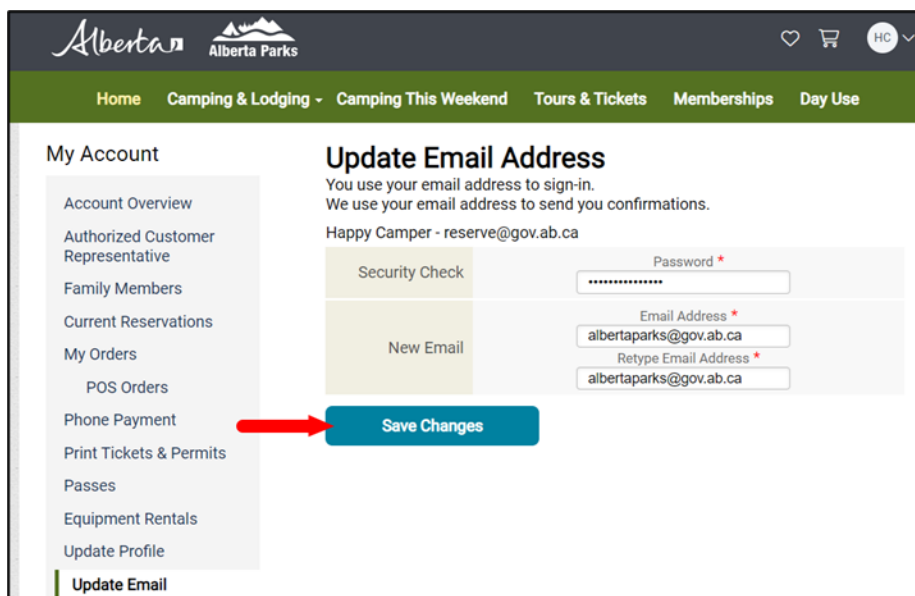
Alberta Alberta Parks

HC

Home Camping & Lodging Camping This Weekend Tours & Tickets Memberships Day Use

My Account

Account Overview
Authorized Customer Representative
Family Members
Current Reservations
My Orders
POS Orders
Phone Payment
Print Tickets & Permits
Passes
Equipment Rentals
Update Profile
Update Email

Update Email Address
You use your email address to sign-in.
We use your email address to send you confirmations.

Happy Camper - reserve@gov.ab.ca

| Security Check | Password * ••••••••••••••• |
|---|---|
| New Email | Email Address * albertaparks@gov.ab.ca Retype Email Address * albertaparks@gov.ab.ca |

Save Changes